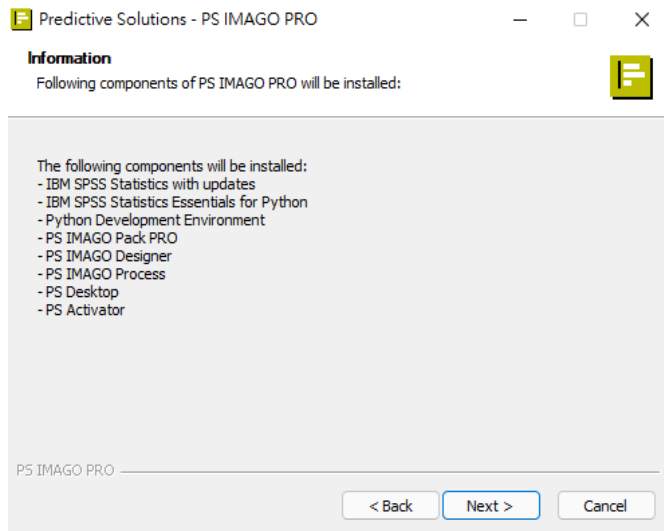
Predictive Solutions - PS IMAGO PRO

Information
Following components of PS IMAGO PRO will be installed:

The following components will be installed:
- IBM SPSS Statistics with updates
- IBM SPSS Statistics Essentials for Python
- Python Development Environment
- PS IMAGO Pack PRO
- PS IMAGO Designer
- PS IMAGO Process
- PS Desktop
- PS Activator

PS IMAGO PRO

< Back
Next >
Cancel